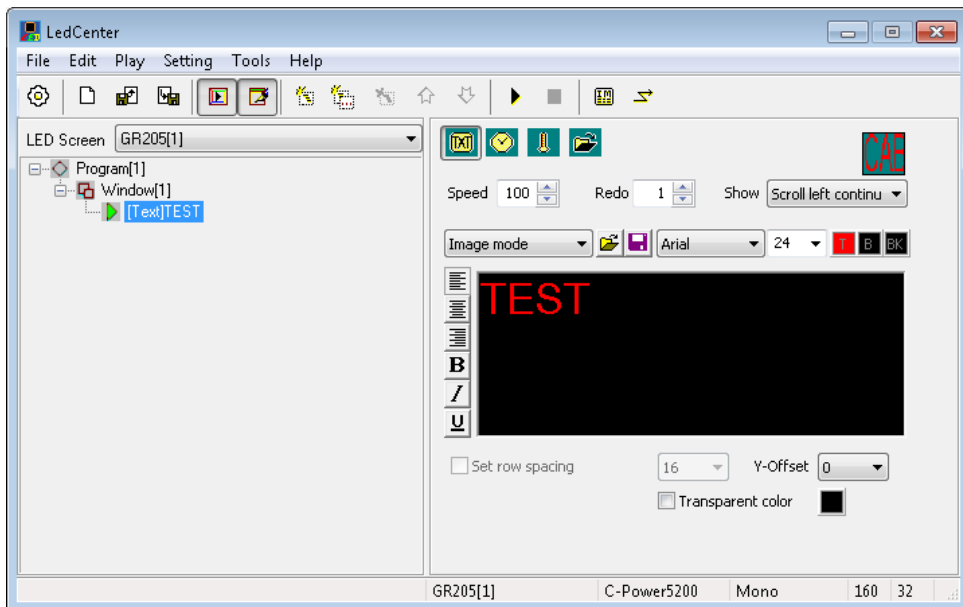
LedCenter

File Edit Play Setting Tools Help

LED Screen GR205[1]

Program[1]
Window[1]
[Text]TEST

TXT

CAE

Speed 100 Redo 1 Show Scroll left continu

Image mode Arial 24 T B BK

B
I
U

TEST

Set row spacing 16 Y-Offset 0

Transparent color

GR205[1] C-Power5200 Mono 160 32